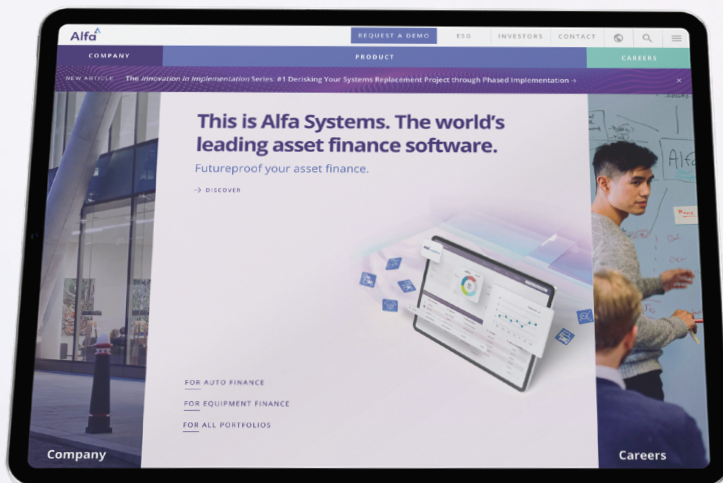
Alfa

REQUEST A DEMO ESG INVESTORS CONTACT

COMPANY PRODUCT CAREERS

NEW ARTICLE The Innovation in Implementation Series: #1 Derisking Your Systems Replacement Project through Phased Implementation →

This is Alfa Systems. The world's leading asset finance software.

Futureproof your asset finance.

→ DISCOVER

FOR AUTO FINANCE

FOR EQUIPMENT FINANCE

FOR ALL PORTFOLIOS

Company

Careers

Alfa